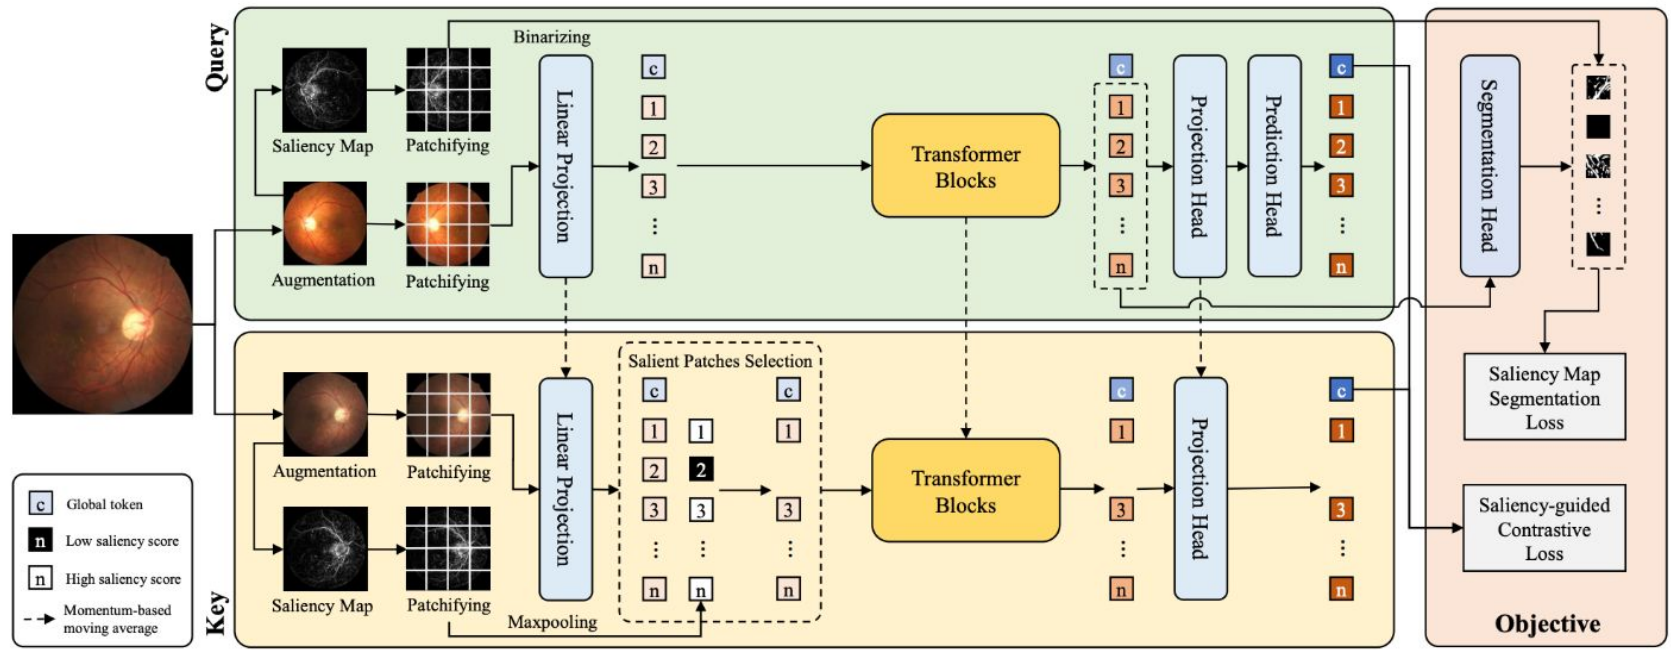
Query

Binarizing

Saliency Map

Patchifying

Augmentation

Patchifying

Linear Projection

c
1
2
3
⋮
n

Transformer Blocks

c
1
2
3
⋮
n

Projection Head

Prediction Head

c
1
2
3
⋮
n

Segmentation Head

Key

Augmentation

Patchifying

Saliency Map

Patchifying

Maxpooling

Linear Projection

Salient Patches Selection

c
1
2
3
⋮
n

1
2
3
⋮
n

c
1
3
⋮
n

Transformer Blocks

c
1
3
⋮
n

Projection Head

c
1
3
⋮
n

Saliency Map Segmentation Loss

Saliency-guided Contrastive Loss

Objective

c Global token

n Low saliency score

n High saliency score

Momentum-based moving average